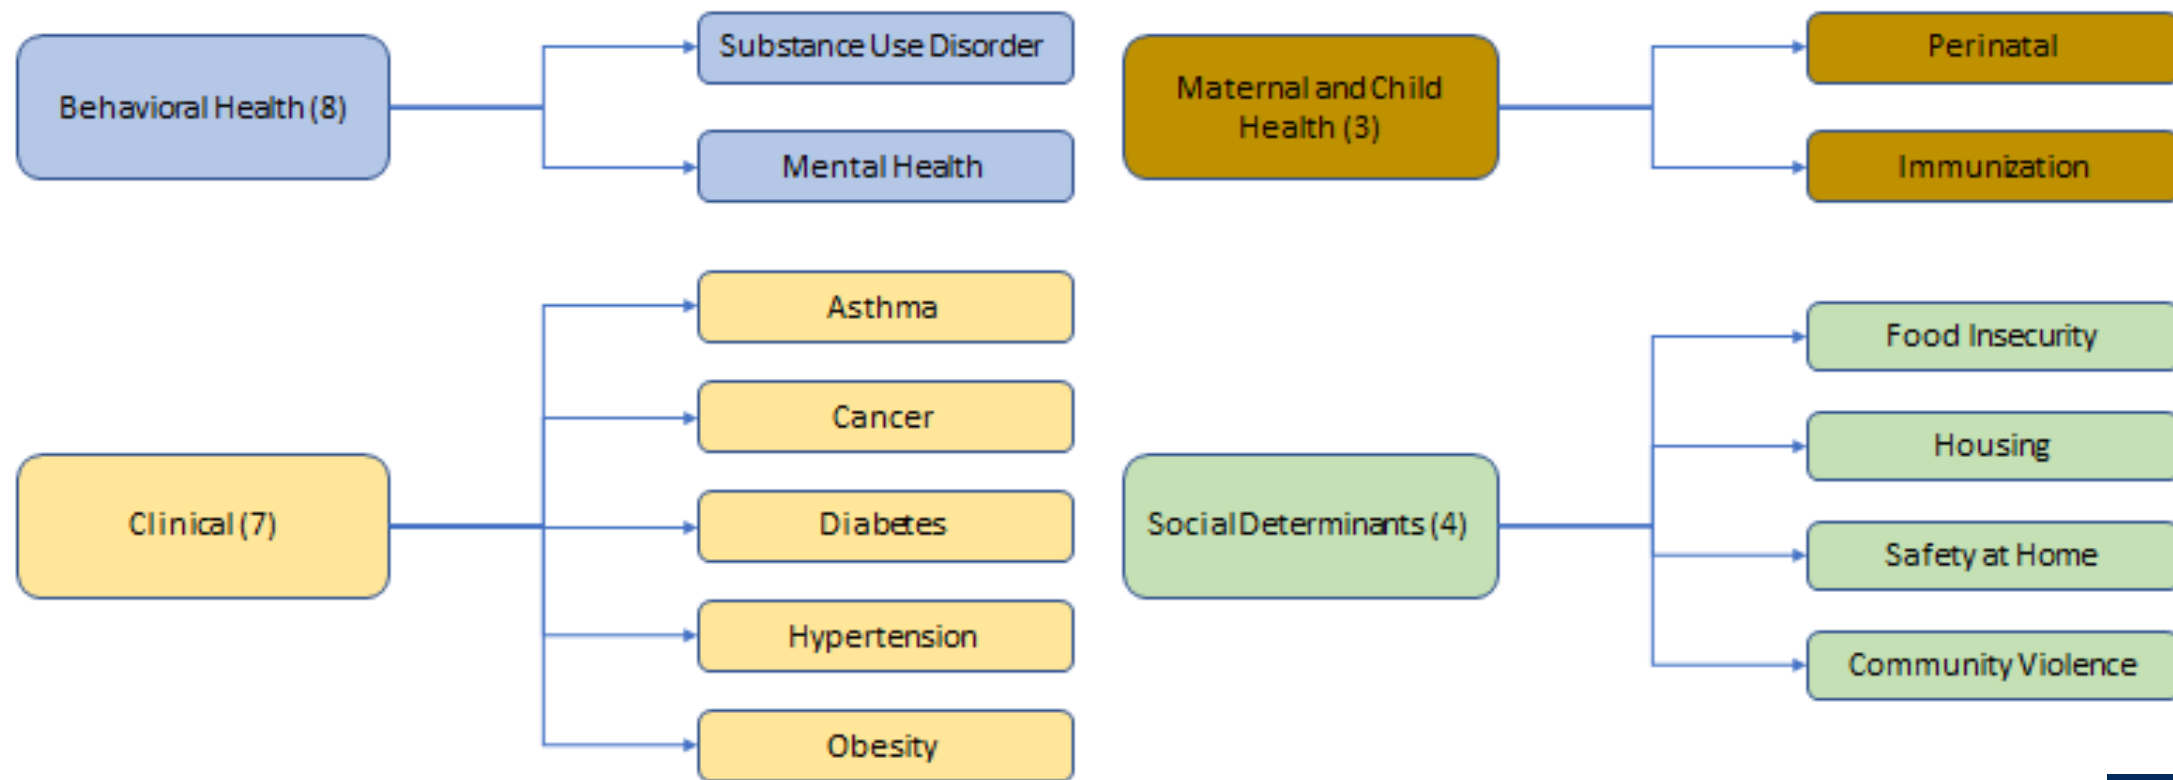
Behavioral Health (8)

Substance Use Disorder

Mental Health

Maternal and Child Health (3)

Perinatal

Immunization

Clinical (7)

Asthma

Cancer

Diabetes

Hypertension

Obesity

Social Determinants (4)

Food Insecurity

Housing

Safety at Home

Community Violence